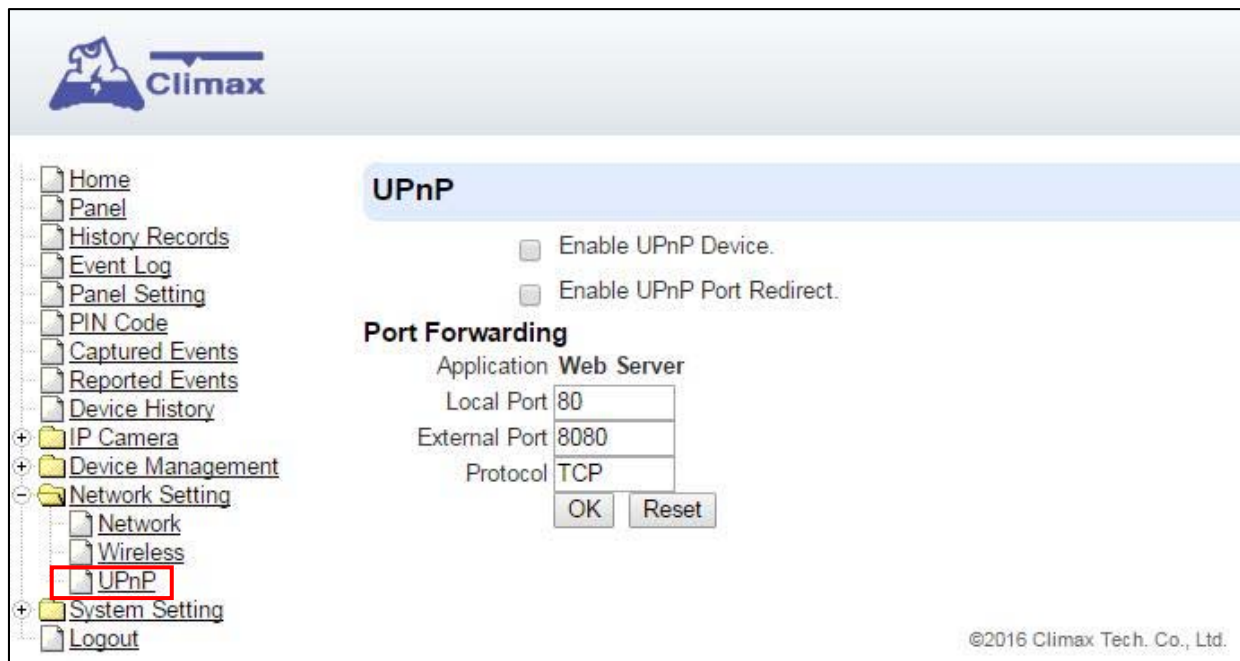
Climax

Home
Panel
History Records
Event Log
Panel Setting
PIN Code
Captured Events
Reported Events
Device History
IP Camera
Device Management
Network Setting
Network
Wireless
UPnP
System Setting
Logout

UPnP

Enable UPnP Device.

Enable UPnP Port Redirect.

Port Forwarding

| | |
|---|---|
| Application | Web Server |
| Local Port | 80 |
| External Port | 8080 |
| Protocol | TCP |

OK Reset

©2016 Climax Tech. Co., Ltd.